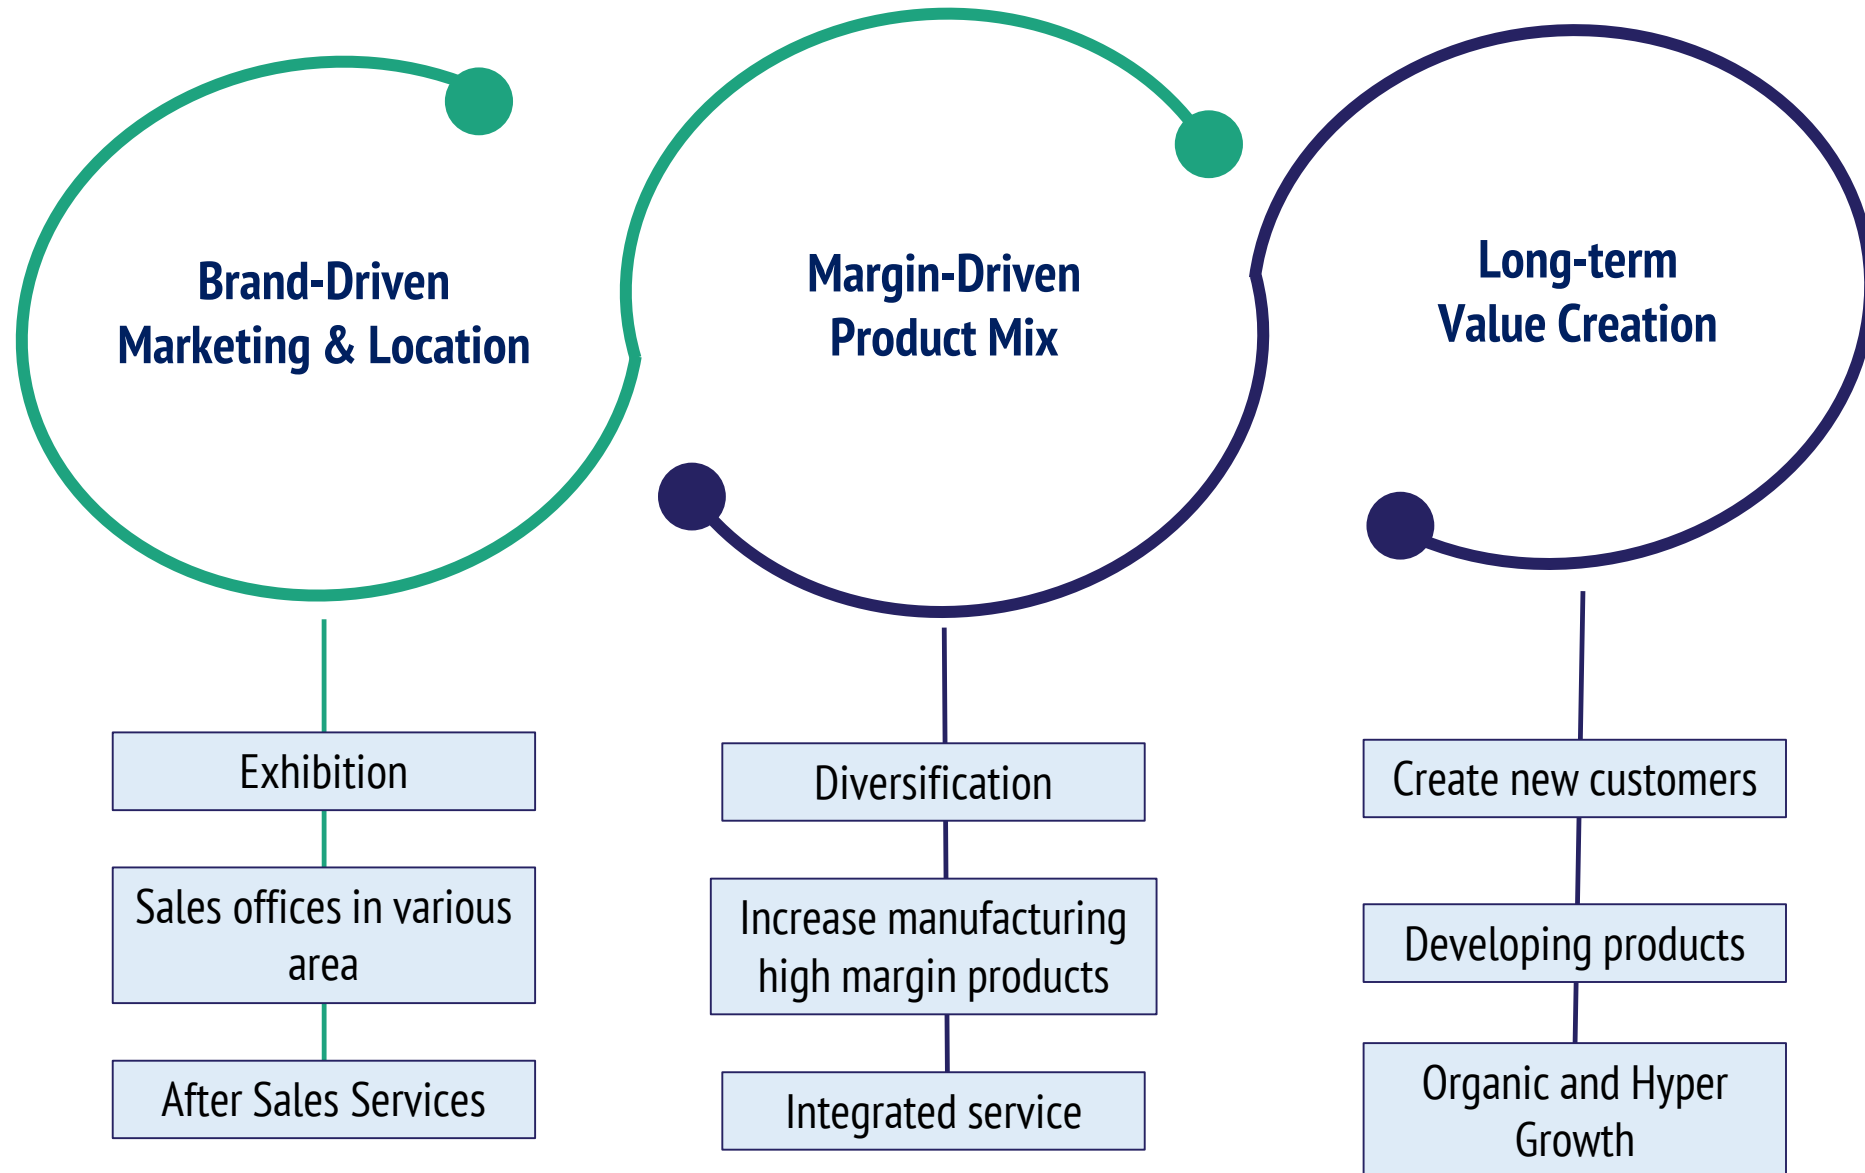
Brand-Driven Marketing & Location

Margin-Driven Product Mix

Long-term Value Creation

Exhibition

Sales offices in various area

After Sales Services

Diversification

Increase manufacturing high margin products

Integrated service

Create new customers

Developing products

Organic and Hyper Growth